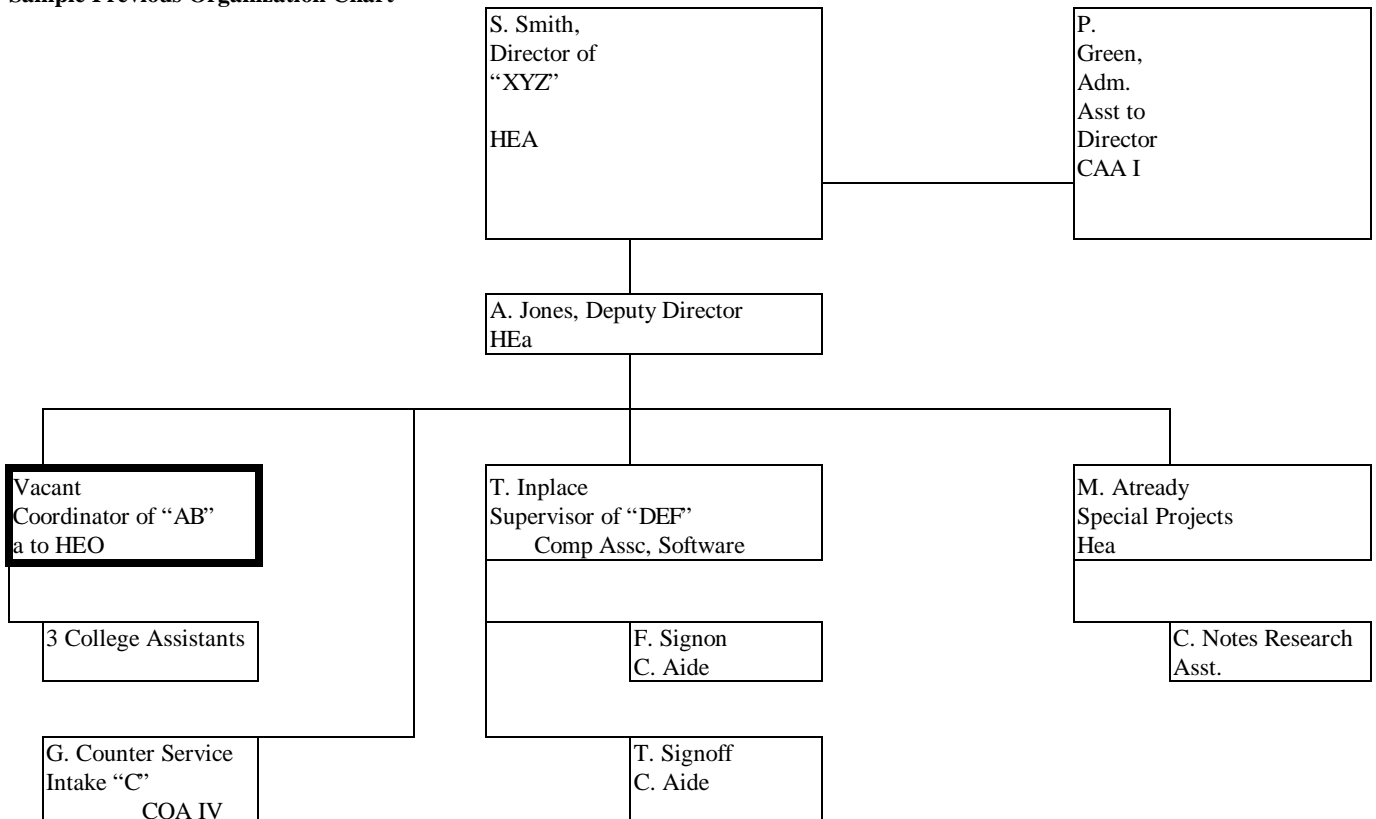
Sample Previous Organization Chart

S. Smith,
Director of
"XYZ"

HEA

P.
Green,
Adm.
Asst to
Director
CAA I

A. Jones, Deputy Director
HEa

Vacant
Coordinator of "AB"
a to HEO

T. Inplace
Supervisor of "DEF"
Comp Assc, Software

M. Atready
Special Projects
Hea

3 College Assistants

F. Signon
C. Aide

C. Notes Research
Asst.

G. Counter Service
Intake "C"
COA IV

T. Signoff
C. Aide